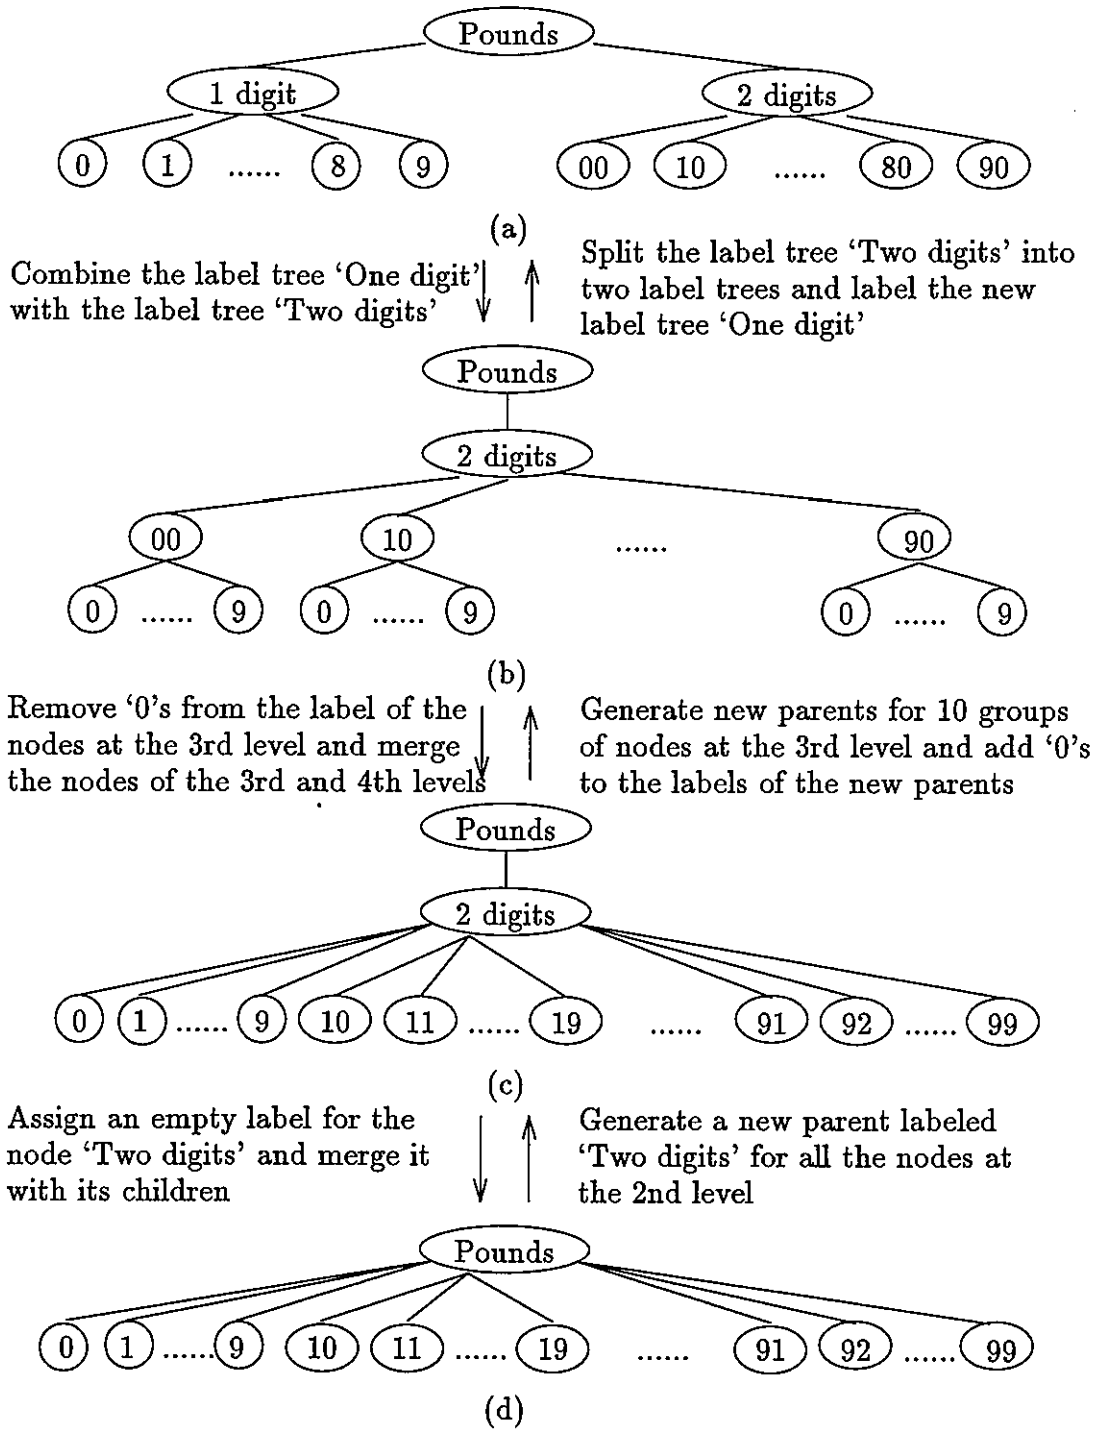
Pounds

1 digit

2 digits

0 1 ...... 8 9

00 10 ...... 80 90

(a)

Combine the label tree 'One digit' with the label tree 'Two digits'

Split the label tree 'Two digits' into two label trees and label the new label tree 'One digit'

Pounds

2 digits

00 10 ...... 90

0 ...... 9 0 ...... 9 0 ...... 9

(b)

Remove '0's from the label of the nodes at the 3rd level and merge the nodes of the 3rd and 4th levels

Generate new parents for 10 groups of nodes at the 3rd level and add '0's to the labels of the new parents

Pounds

2 digits

0 1 ...... 9 10 11 ...... 19 ...... 91 92 ...... 99

(c)

Assign an empty label for the node 'Two digits' and merge it with its children

Generate a new parent labeled 'Two digits' for all the nodes at the 2nd level

Pounds

0 1 ...... 9 10 11 ...... 19 ...... 91 92 ...... 99

(d)